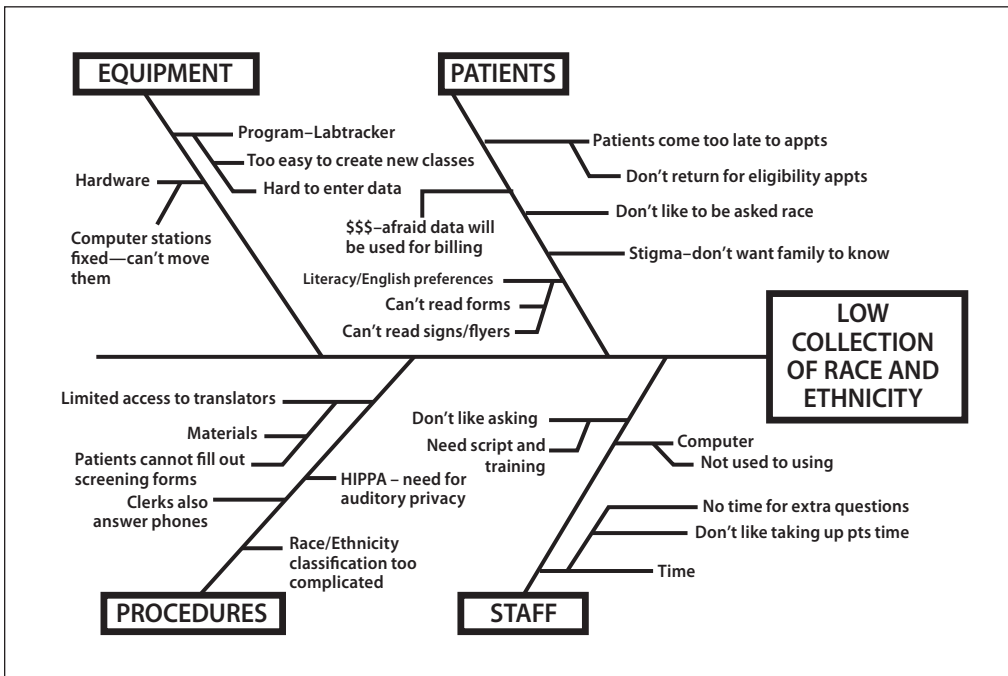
EQUIPMENT

Program–Labtracker
Too easy to create new classes
Hard to enter data
Hardware
Computer stations fixed—can't move them

PATIENTS

Patients come too late to appts
Don't return for eligibility appts
$$$–afraid data will be used for billing
Don't like to be asked race
Stigma–don't want family to know
Literacy/English preferences
Can't read forms
Can't read signs/flyers

LOW COLLECTION OF RACE AND ETHNICITY

Limited access to translators
Materials
Patients cannot fill out screening forms
Clerks also answer phones
HIPPA – need for auditory privacy
Race/Ethnicity classification too complicated

PROCEDURES

Don't like asking
Need script and training
Computer
Not used to using
No time for extra questions
Don't like taking up pts time
Time

STAFF